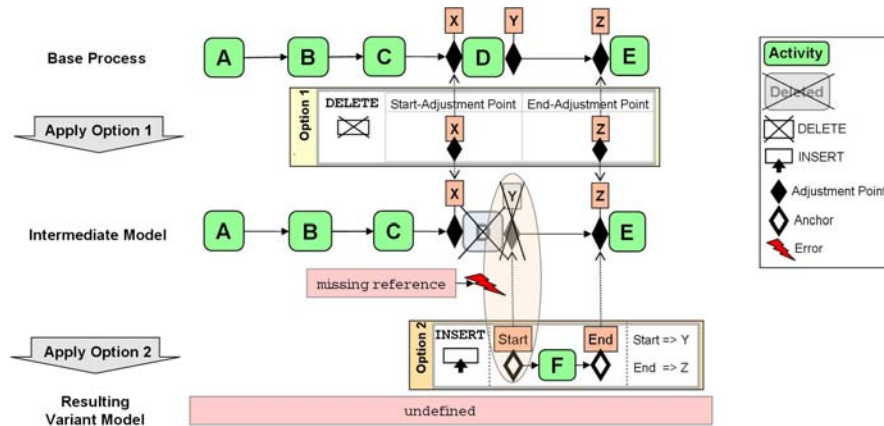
Base Process

A

B

C

X

D

Y

Z

E

Apply Option 1

Option 1

DELETE

Start-Adjustment Point

End-Adjustment Point

X

Z

X

Y

Z

Intermediate Model

A

B

C

E

missing reference

Apply Option 2

Option 2

INSERT

Start

End

F

Start => Y

End => Z

Resulting Variant Model

undefined

Activity

Deleted

DELETE

INSERT

Adjustment Point

Anchor

Error